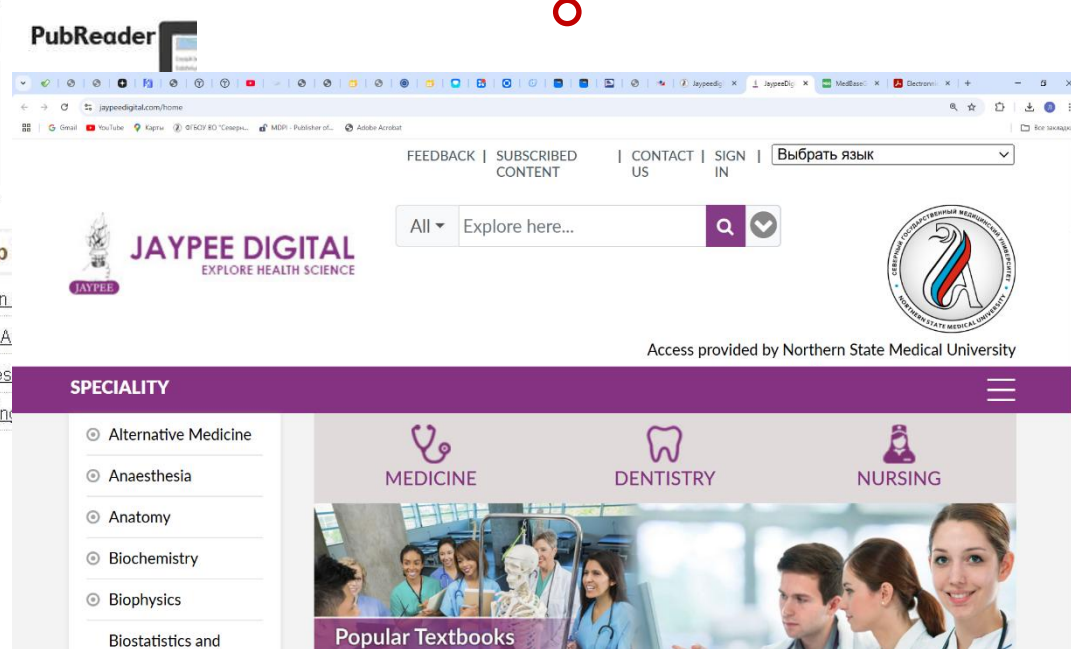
PubReader

Jaypeedigi × | JaypeeDigi × | MedBase × | Electroni ×

jaypeedigital.com/home

Gmail | YouTube | Карты | ФГБОУ ВО "Северн... | MDPI - Publisher of... | Adobe Acrobat | Все закладки

FEEDBACK | SUBSCRIBED CONTENT | CONTACT US | SIGN IN | Выбрать язык

JAYPEE

JAYPEE DIGITAL
EXPLORE HEALTH SCIENCE

All ▾ Explore here...

СЕВЕРНЫЙ ГОСУДАРСТВЕННЫЙ МЕДИЦИНСКИЙ УНИВЕРСИТЕТ
NORTHERN STATE MEDICAL UNIVERSITY

Access provided by Northern State Medical University

SPECIALITY

Alternative Medicine
Anaesthesia
Anatomy
Biochemistry
Biophysics
Biostatistics and

MEDICINE
DENTISTRY
NURSING

Popular Textbooks